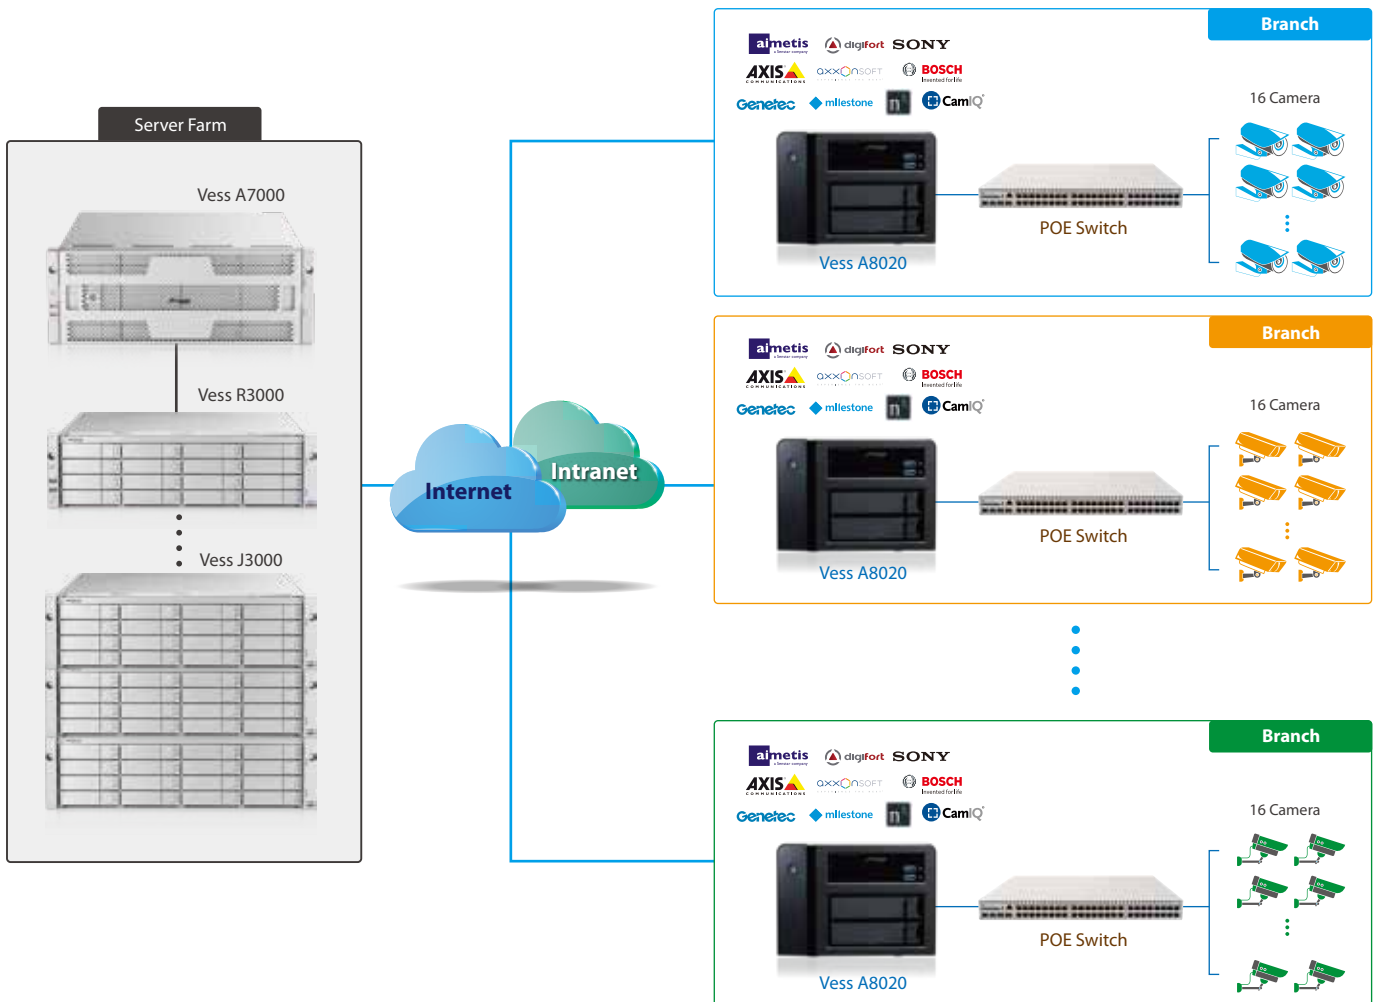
Server Farm

Vess A7000

Vess R3000

Vess J3000

Internet

Intranet

Branch

aimetis digifort SONY
AXIS axxonsoft BOSCH
Genetec milestone CamIQ

16 Camera

POE Switch

Vess A8020

Branch

aimetis digifort SONY
AXIS axxonsoft BOSCH
Genetec milestone CamIQ

16 Camera

POE Switch

Vess A8020

Branch

aimetis digifort SONY
AXIS axxonsoft BOSCH
Genetec milestone CamIQ

16 Camera

POE Switch

Vess A8020